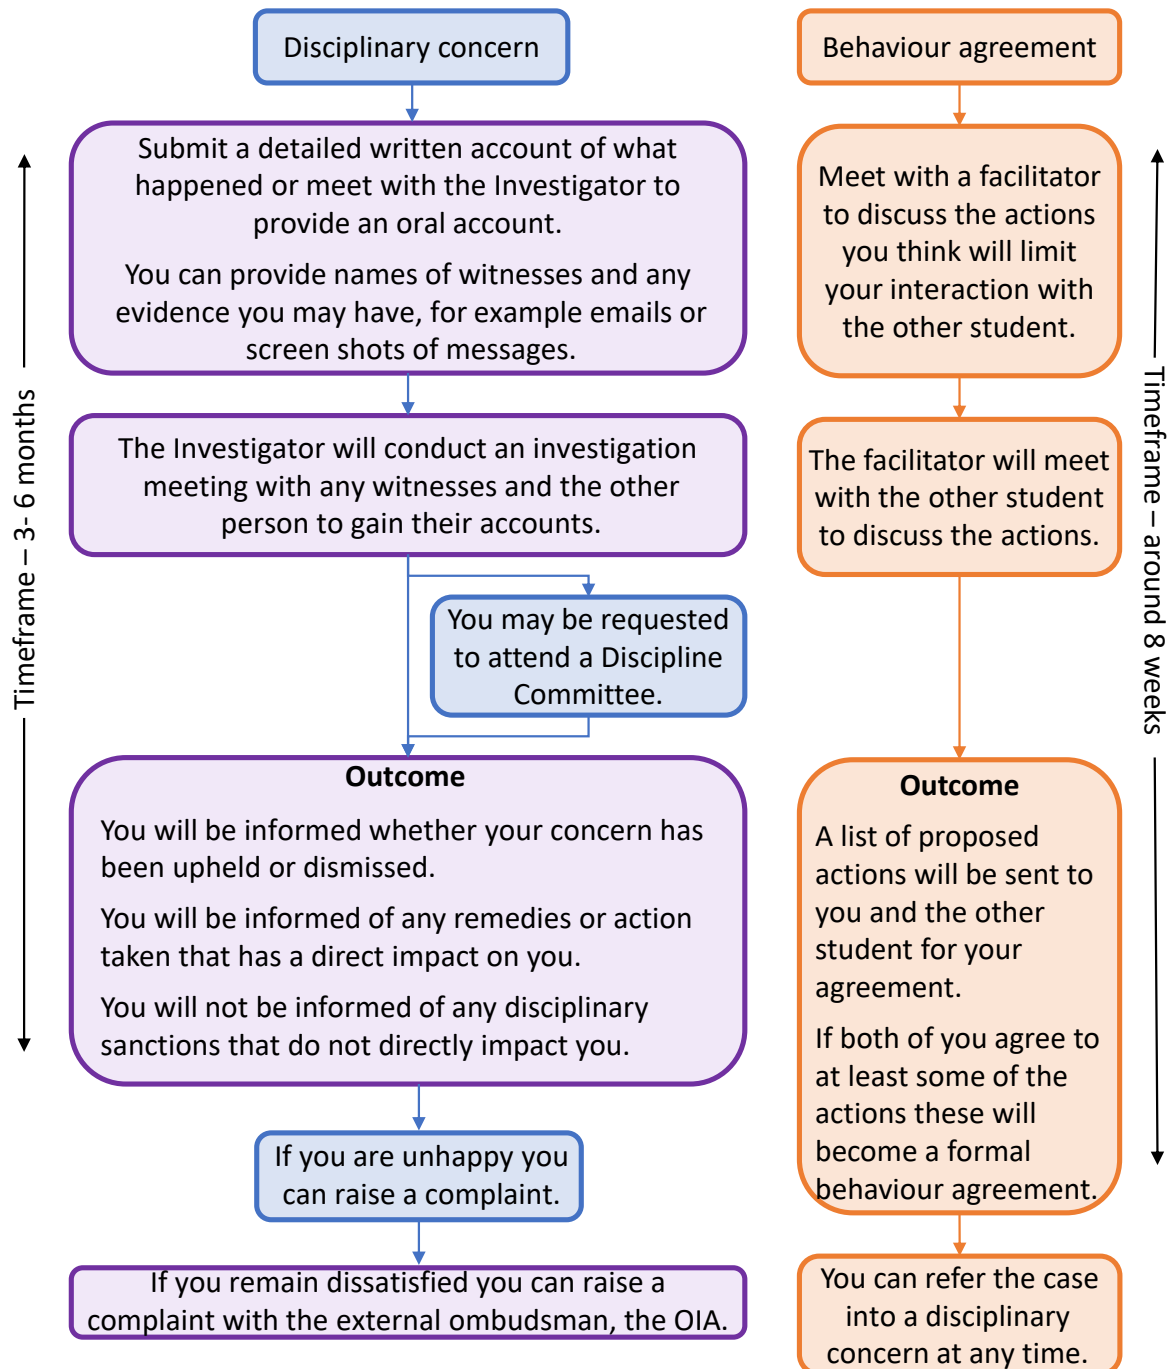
Disciplinary concern

Submit a detailed written account of what happened or meet with the Investigator to provide an oral account.

You can provide names of witnesses and any evidence you may have, for example emails or screen shots of messages.

The Investigator will conduct an investigation meeting with any witnesses and the other person to gain their accounts.

You may be requested to attend a Discipline Committee.

Outcome

You will be informed whether your concern has been upheld or dismissed.

You will be informed of any remedies or action taken that has a direct impact on you.

You will not be informed of any disciplinary sanctions that do not directly impact you.

If you are unhappy you can raise a complaint.

If you remain dissatisfied you can raise a complaint with the external ombudsman, the OIA.

Timeframe – 3- 6 months

Behaviour agreement

Meet with a facilitator to discuss the actions you think will limit your interaction with the other student.

The facilitator will meet with the other student to discuss the actions.

Outcome

A list of proposed actions will be sent to you and the other student for your agreement.

If both of you agree to at least some of the actions these will become a formal behaviour agreement.

You can refer the case into a disciplinary concern at any time.

Timeframe – around 8 weeks